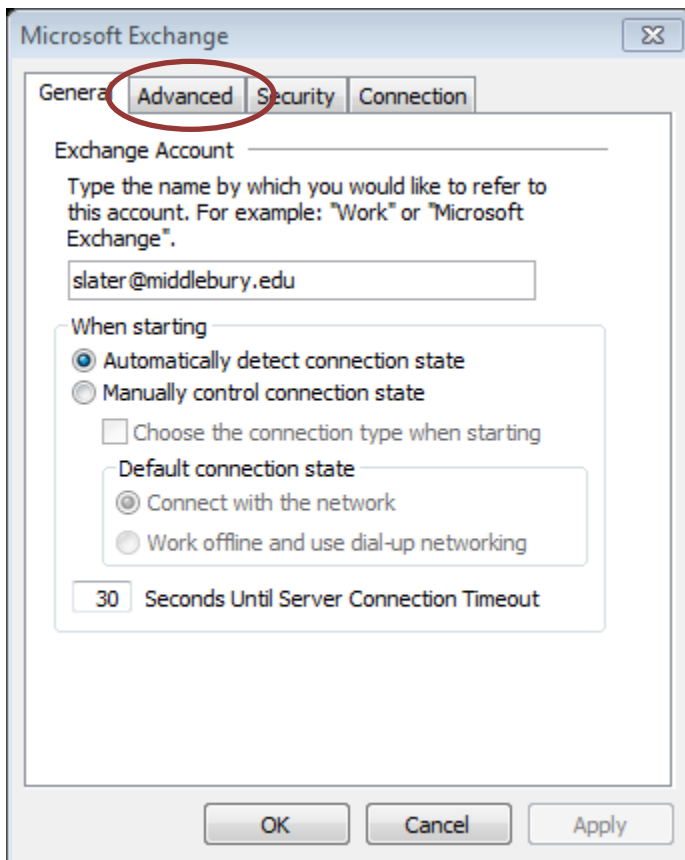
Microsoft Exchange

General Advanced Security Connection

Exchange Account

Type the name by which you would like to refer to this account. For example: "Work" or "Microsoft Exchange".

slater@middlebury.edu

When starting

Automatically detect connection state

Manually control connection state

Choose the connection type when starting

Default connection state

Connect with the network

Work offline and use dial-up networking

30 Seconds Until Server Connection Timeout

OK Cancel Apply